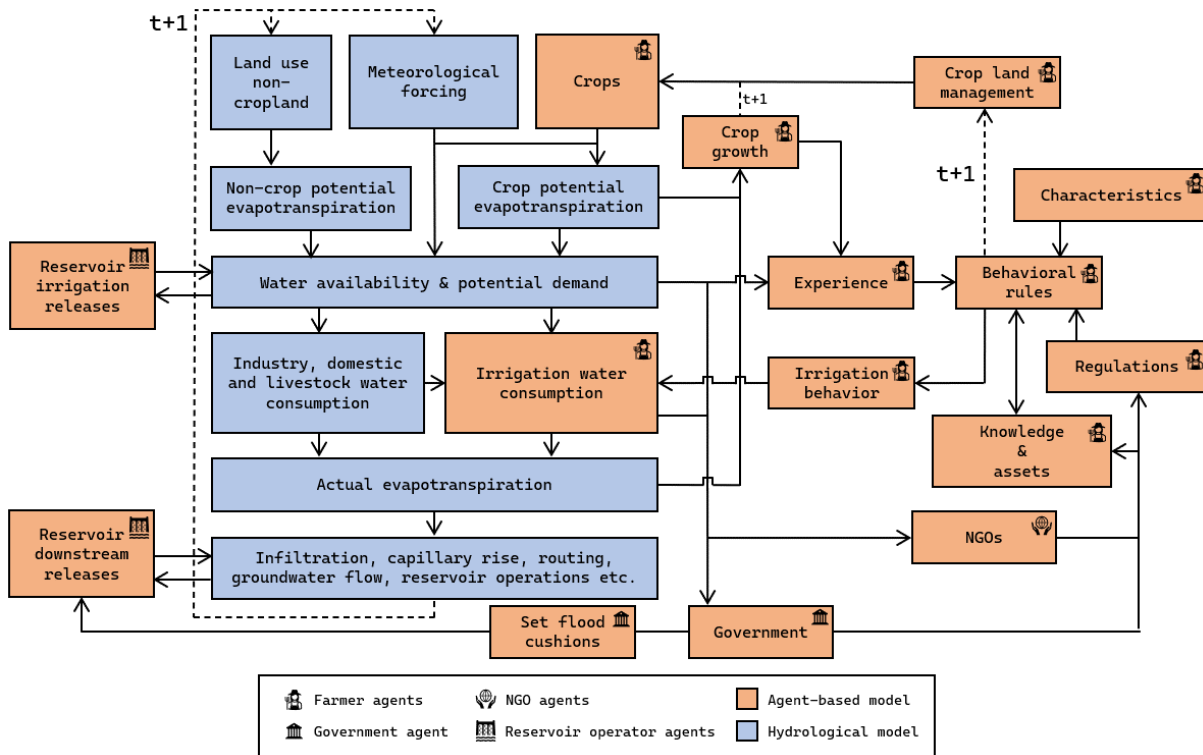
t+1

Land use non-cropland

Meteorological forcing

Crops

Crop land management

t+1

Crop growth

t+1

Characteristics

Non-crop potential evapotranspiration

Crop potential evapotranspiration

Reservoir irrigation releases

Water availability & potential demand

Experience

Behavioral rules

Industry, domestic and livestock water consumption

Irrigation water consumption

Irrigation behavior

Regulations

Knowledge & assets

Actual evapotranspiration

Reservoir downstream releases

Infiltration, capillary rise, routing, groundwater flow, reservoir operations etc.

NGOs

Set flood cushions

Government

Farmer agents

NGO agents

Agent-based model

Government agent

Reservoir operator agents

Hydrological model